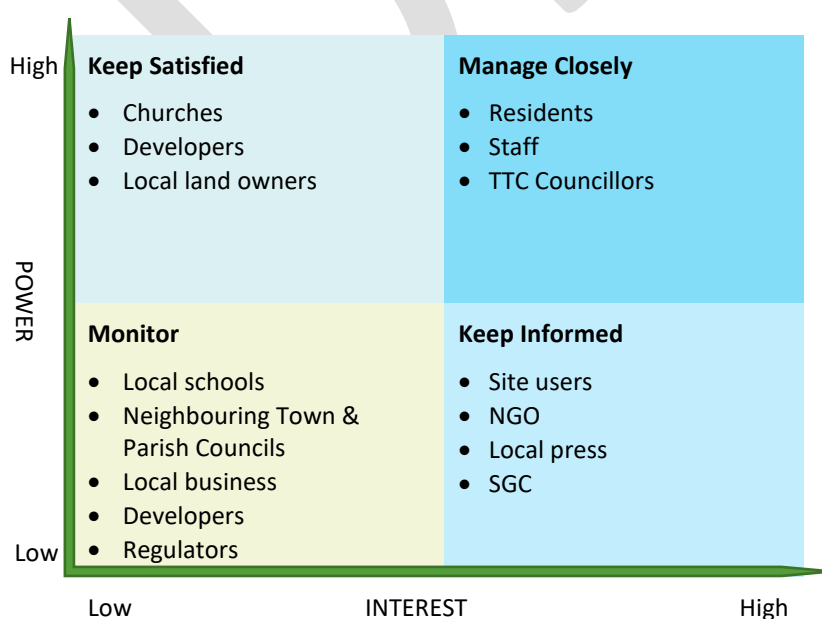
High

Keep Satisfied
- Churches
- Developers
- Local land owners

Manage Closely
- Residents
- Staff
- TTC Councillors

POWER

Monitor
- Local schools
- Neighbouring Town & Parish Councils
- Local business
- Developers
- Regulators

Keep Informed
- Site users
- NGO
- Local press
- SGC

Low

Low INTEREST High